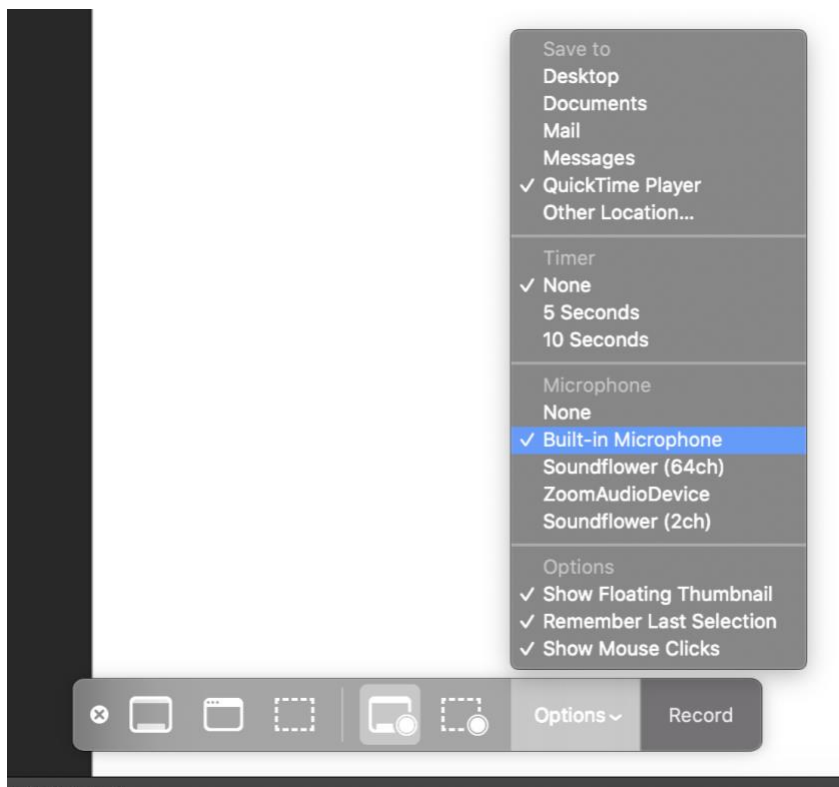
Save to
Desktop
Documents
Mail
Messages
✓ QuickTime Player
Other Location...

Timer
✓ None
5 Seconds
10 Seconds

Microphone
None
✓ Built-in Microphone
Soundflower (64ch)
ZoomAudioDevice
Soundflower (2ch)

Options
✓ Show Floating Thumbnail
✓ Remember Last Selection
✓ Show Mouse Clicks

Options
Record